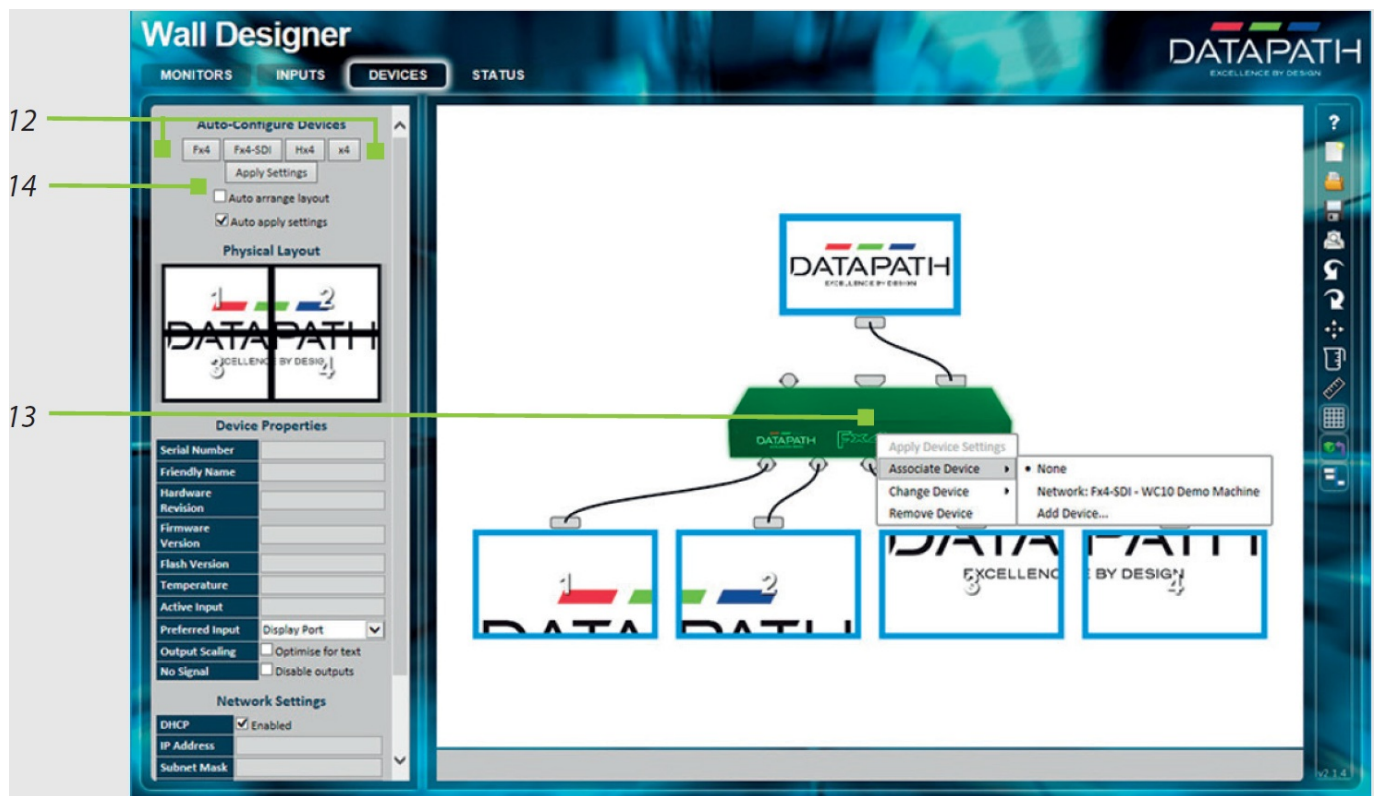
Wall Designer

MONITORS INPUTS DEVICES STATUS

DATAPATH
EXCELLENCE BY DESIGN

12

14

13

Auto-Configure Devices

Fx4 Fx4-SDI Hx4 x4

Apply Settings

Auto arrange layout

Auto apply settings

Physical Layout

1 2 3 4

DATAPATH
EXCELLENCE BY DESIGN

Device Properties

| | |
|---|---|
| Serial Number | |
| Friendly Name | |
| Hardware Revision | |
| Firmware Version | |
| Flash Version | |
| Temperature | |
| Active Input | |
| Preferred Input | Display Port |
| Output Scaling | Optimise for text |
| No Signal | Disable outputs |

Network Settings

| | |
|---|---|
| DHCP | Enabled |
| IP Address | |
| Subnet Mask | |

DATAPATH
EXCELLENCE BY DESIGN

DATAPATH Fx4

Apply Device Settings
Associate Device
Change Device
Remove Device

• None
Network: Fx4-SDI - WC10 Demo Machine
Add Device...

1 2 3 4

EXCELLENCE BY DESIGN

v2.1.4